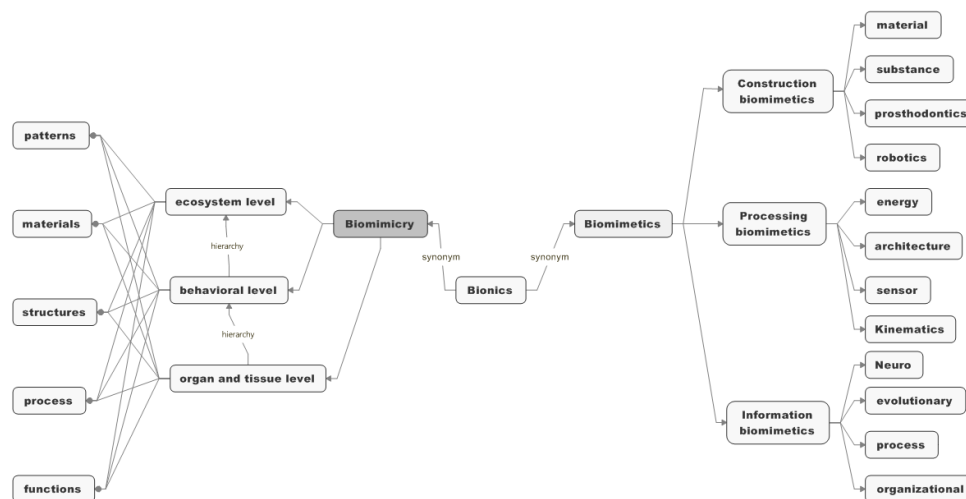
patterns

materials

structures

process

functions

ecosystem level

hierarchy

behavioral level

hierarchy

organ and tissue level

Biomimicry

synonym

Bionics

synonym

Biomimetics

Construction biomimetics

material

substance

prosthodontics

robotics

Processing biomimetics

energy

architecture

sensor

Kinematics

Information biomimetics

Neuro

evolutionary

process

organizational